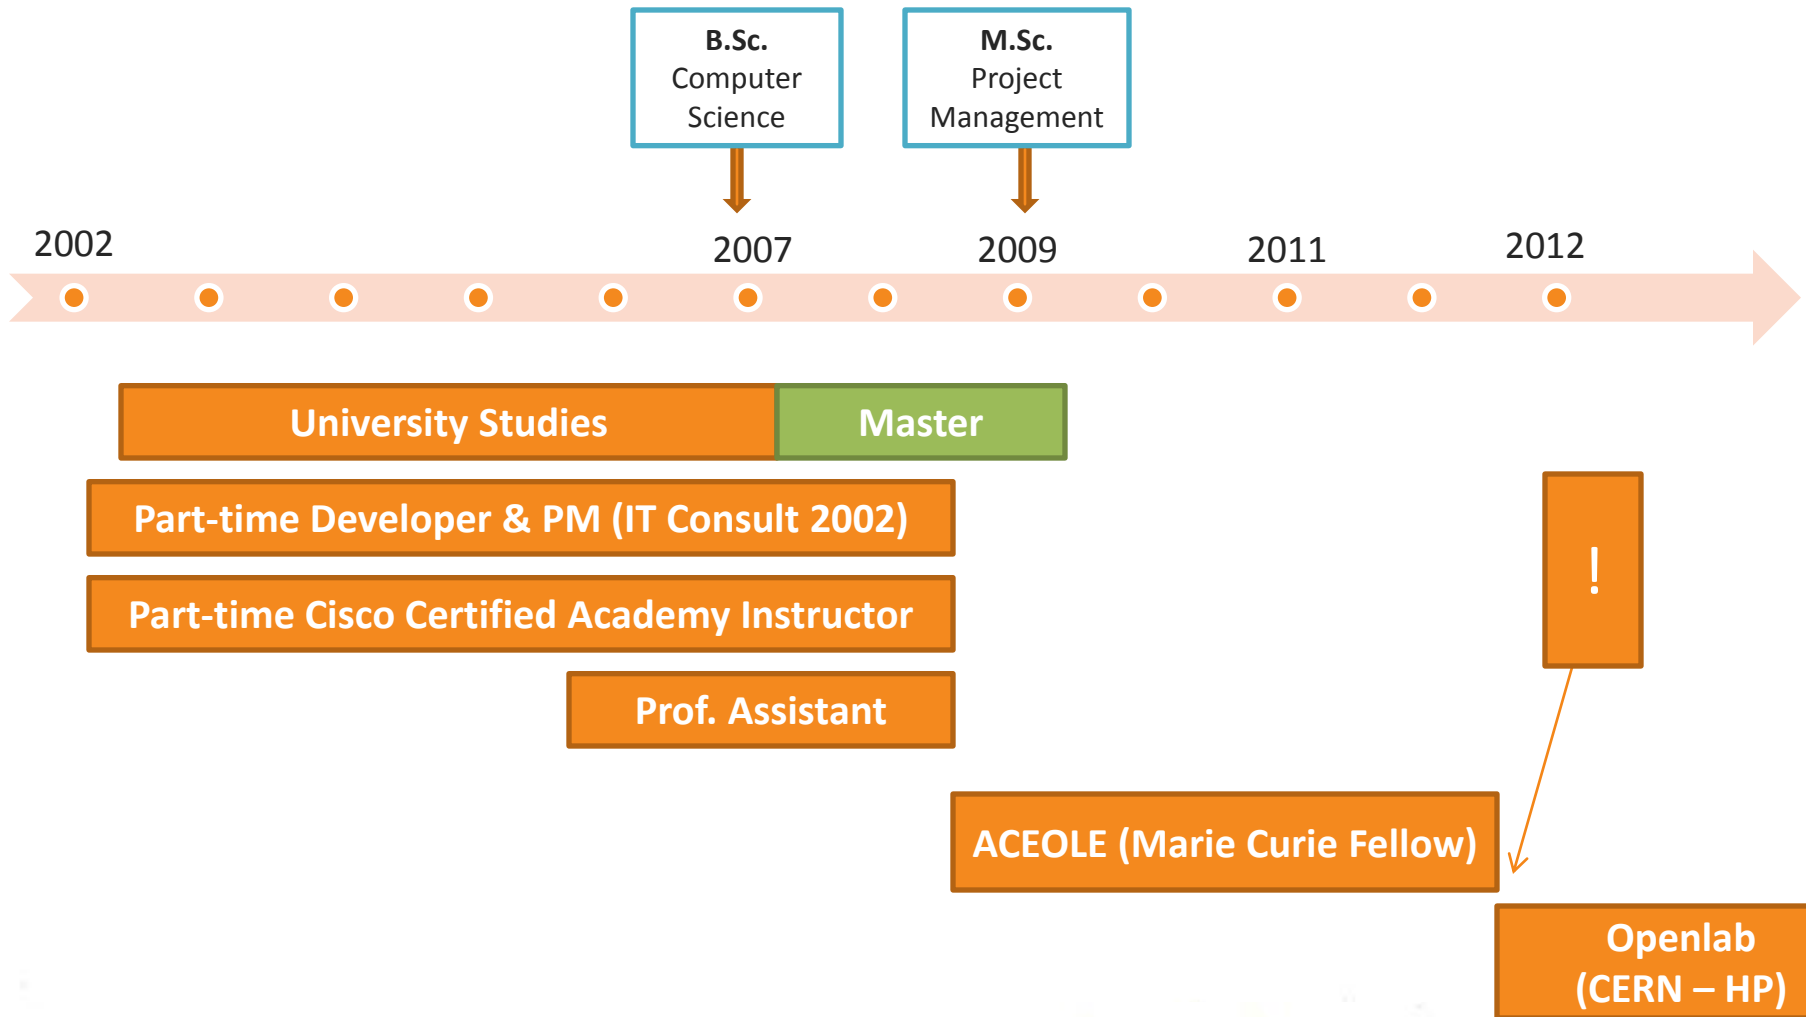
B.Sc.
Computer
Science

M.Sc.
Project
Management

2002

2007

2009

2011

2012

University Studies

Master

Part-time Developer & PM (IT Consult 2002)

Part-time Cisco Certified Academy Instructor

Prof. Assistant

!

ACEOLE (Marie Curie Fellow)

Openlab
(CERN – HP)